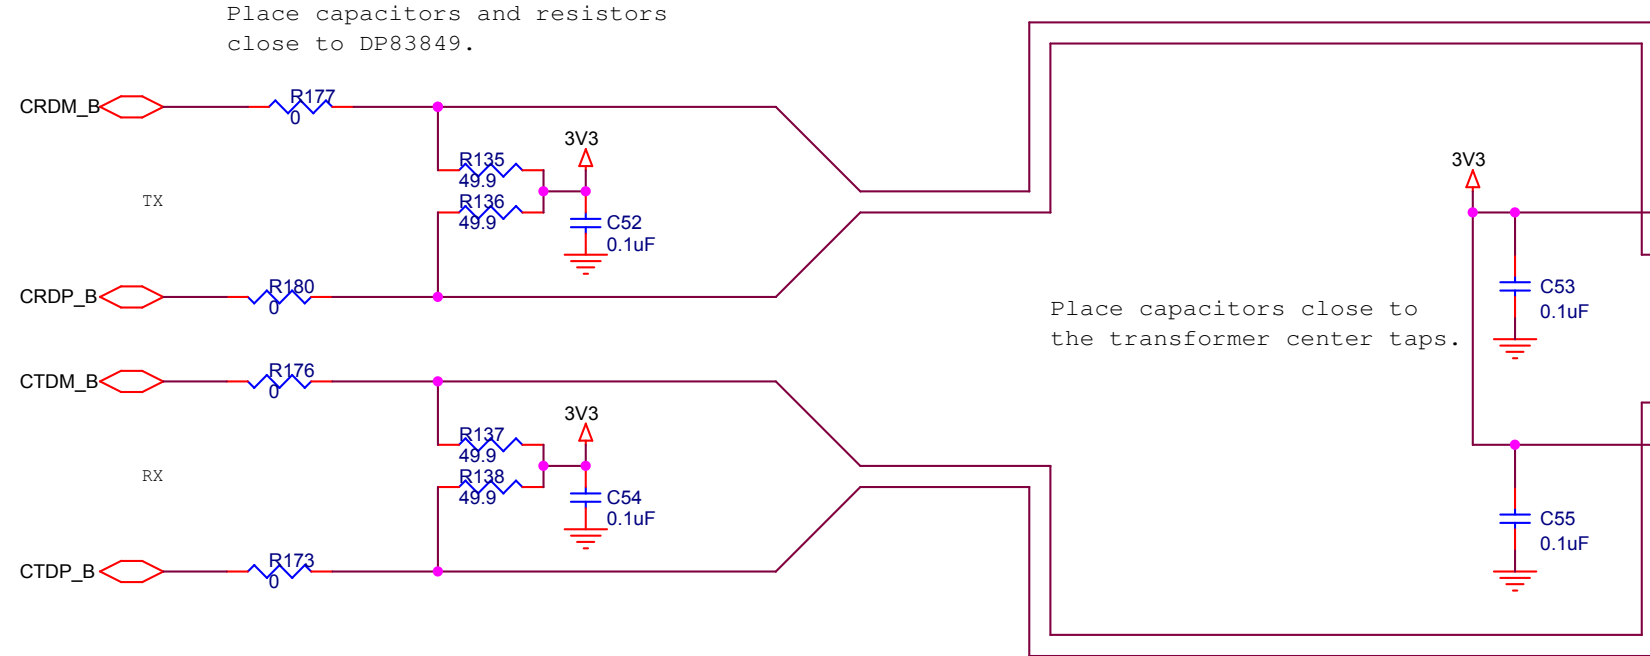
Place capacitors and resistors close to DP83849.

CRDM_B
R177
0
3V3
R135
49.9
R136
49.9
C52
0.1uF
TX
CRDP_B
R180
0

CTDM_B
R176
0
3V3
R137
49.9
R138
49.9
C54
0.1uF
RX
CTDP_B
R173
0

3V3
C53
0.1uF
Place capacitors close to the transformer center taps.
C55
0.1uF